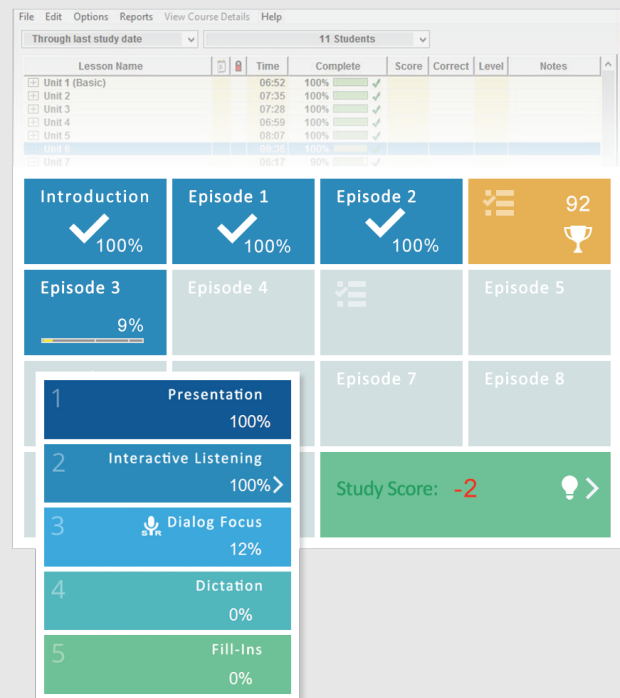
File Edit Options Reports View Course Details Help

Through last study date

11 Students

| Lesson Name | | | Time | Complete | Score | Correct | Level | Notes |
|---|---|---|---|---|---|---|---|---|
| Unit 1 (Basic) | | | 06:52 | 100% | | | | |
| Unit 2 | | | 07:35 | 100% | | | | |
| Unit 3 | | | 07:28 | 100% | | | | |
| Unit 4 | | | 06:59 | 100% | | | | |
| Unit 5 | | | 08:07 | 100% | | | | |
| Unit 6 | | | 08:36 | 100% | | | | |
| Unit 7 | | | 06:17 | 90% | | | | |

Introduction 100%

Episode 1 100%

Episode 2 100%

92

Episode 3 9%

Episode 4

Episode 5

Episode 7

Episode 8

1 Presentation 100%

2 Interactive Listening 100%

3 Dialog Focus 12%

4 Dictation 0%

5 Fill-Ins 0%

Study Score: -2